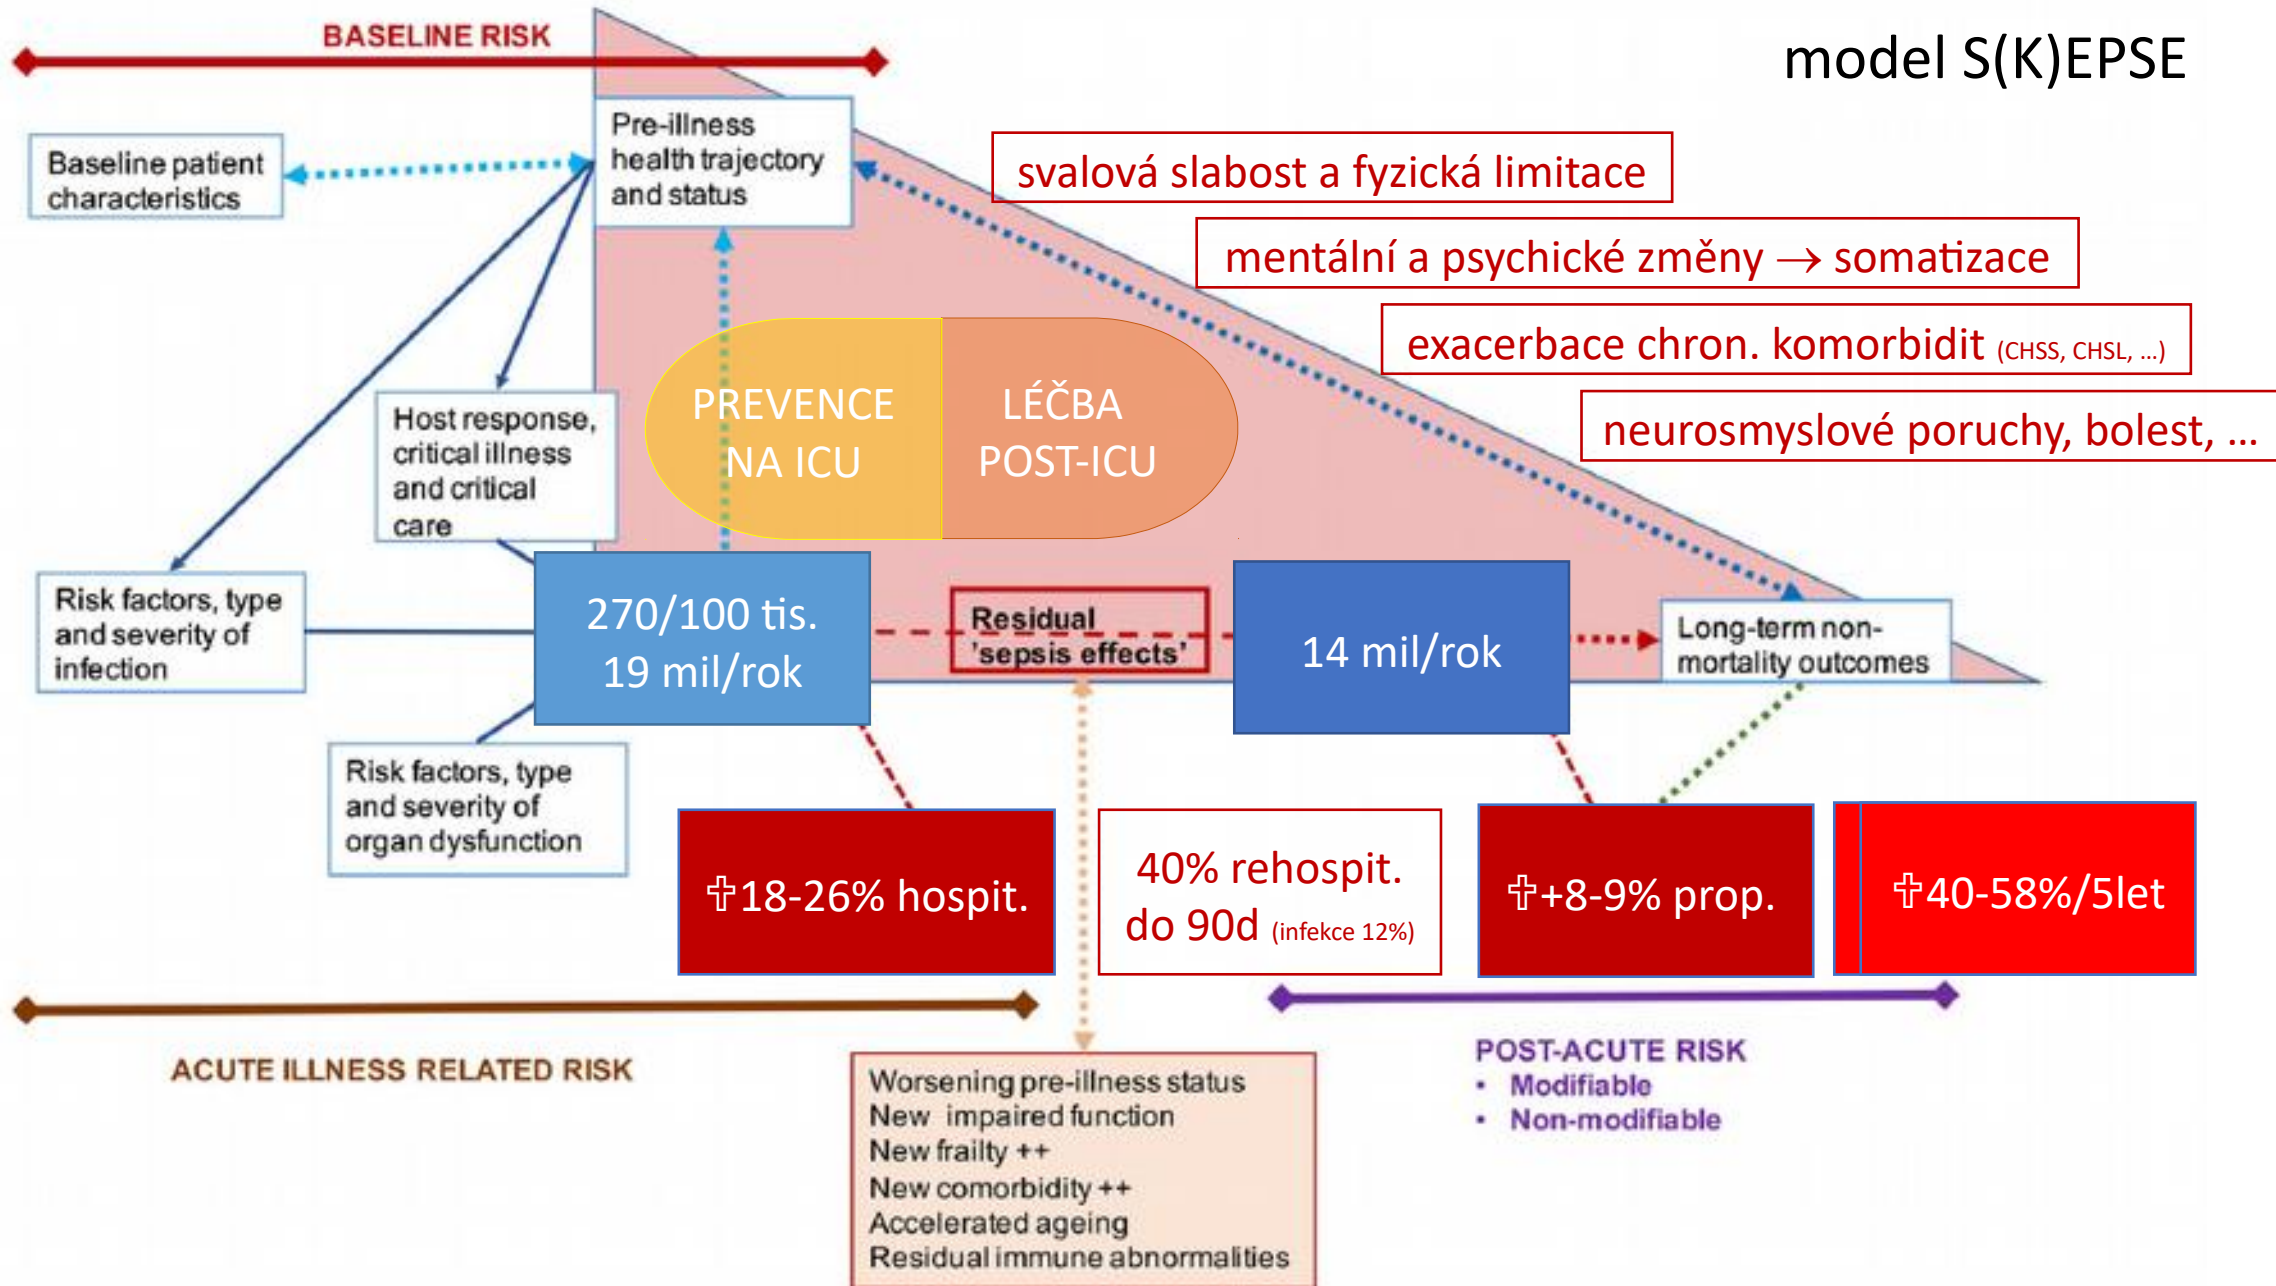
BASELINE RISK

model S(K)EPSE

Baseline patient characteristics

Pre-illness health trajectory and status

svalová slabost a fyzická limitace

mentální a psychické změny → somatizace

exacerbace chron. komorbidit (CHSS, CHSL, ...)

neurosmyslové poruchy, bolest, ...

PREVENCE NA ICU

LÉČBA POST-ICU

Host response, critical illness and critical care

Risk factors, type and severity of infection

270/100 tis. 19 mil/rok

Residual 'sepsis effects'

14 mil/rok

Long-term non-mortality outcomes

Risk factors, type and severity of organ dysfunction

✝18-26% hospit.

40% rehospit. do 90d (infekce 12%)

✝+8-9% prop.

✝40-58%/5let

ACUTE ILLNESS RELATED RISK

Worsening pre-illness status
New impaired function
New frailty ++
New comorbidity ++
Accelerated ageing
Residual immune abnormalities

POST-ACUTE RISK
• Modifiable
• Non-modifiable